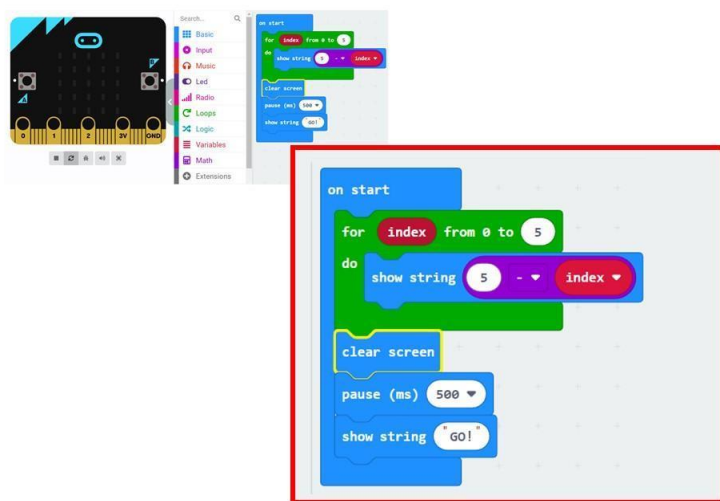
0
1
2
3V
GND

Search...
Basic
Input
Music
Led
Radio
Loops
Logic
Variables
Math
Extensions

on start
for index from 0 to 5
do
show string 5 - index
clear screen
pause (ms) 500
show string GO!

on start
for index from 0 to 5
do
show string 5 - index
clear screen
pause (ms) 500
show string " GO! "